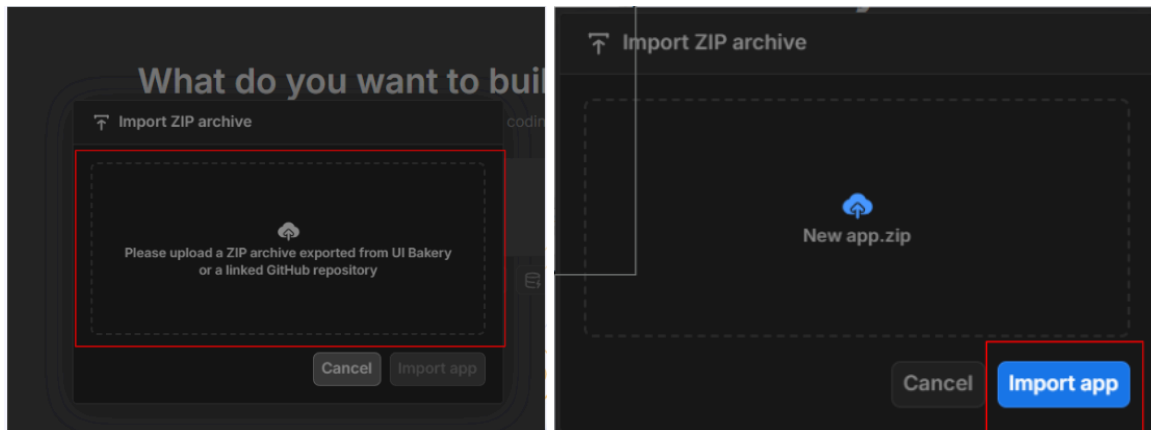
What do you want to buil

Import ZIP archive

codin

Please upload a ZIP archive exported from UI Bakery or a linked GitHub repository

Cancel Import app

Import ZIP archive

New app.zip

Cancel Import app